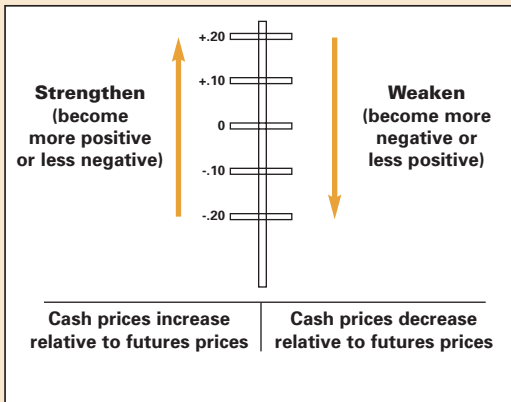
Strengthen (become more positive or less negative)

+.20
+.10
0
-.10
-.20

Weaken (become more negative or less positive)

| Cash prices increase relative to futures prices | Cash prices decrease relative to futures prices |
|---|---|